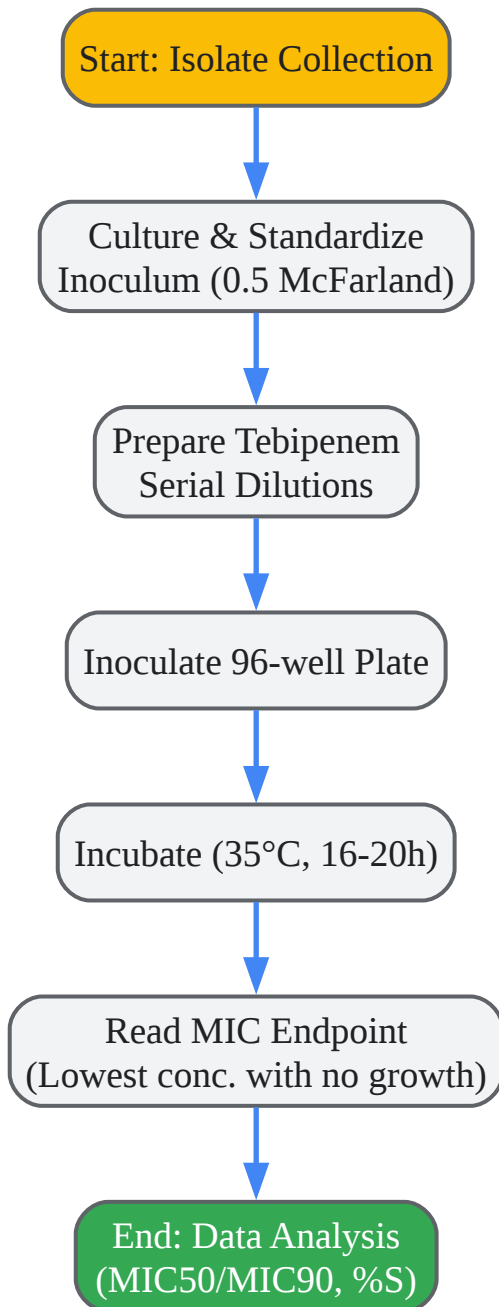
Start: Isolate Collection

Culture & Standardize Inoculum (0.5 McFarland)

Prepare Tebipenem Serial Dilutions

Inoculate 96-well Plate

Incubate (35°C, 16-20h)

Read MIC Endpoint (Lowest conc. with no growth)

End: Data Analysis (MIC50/MIC90, %S)